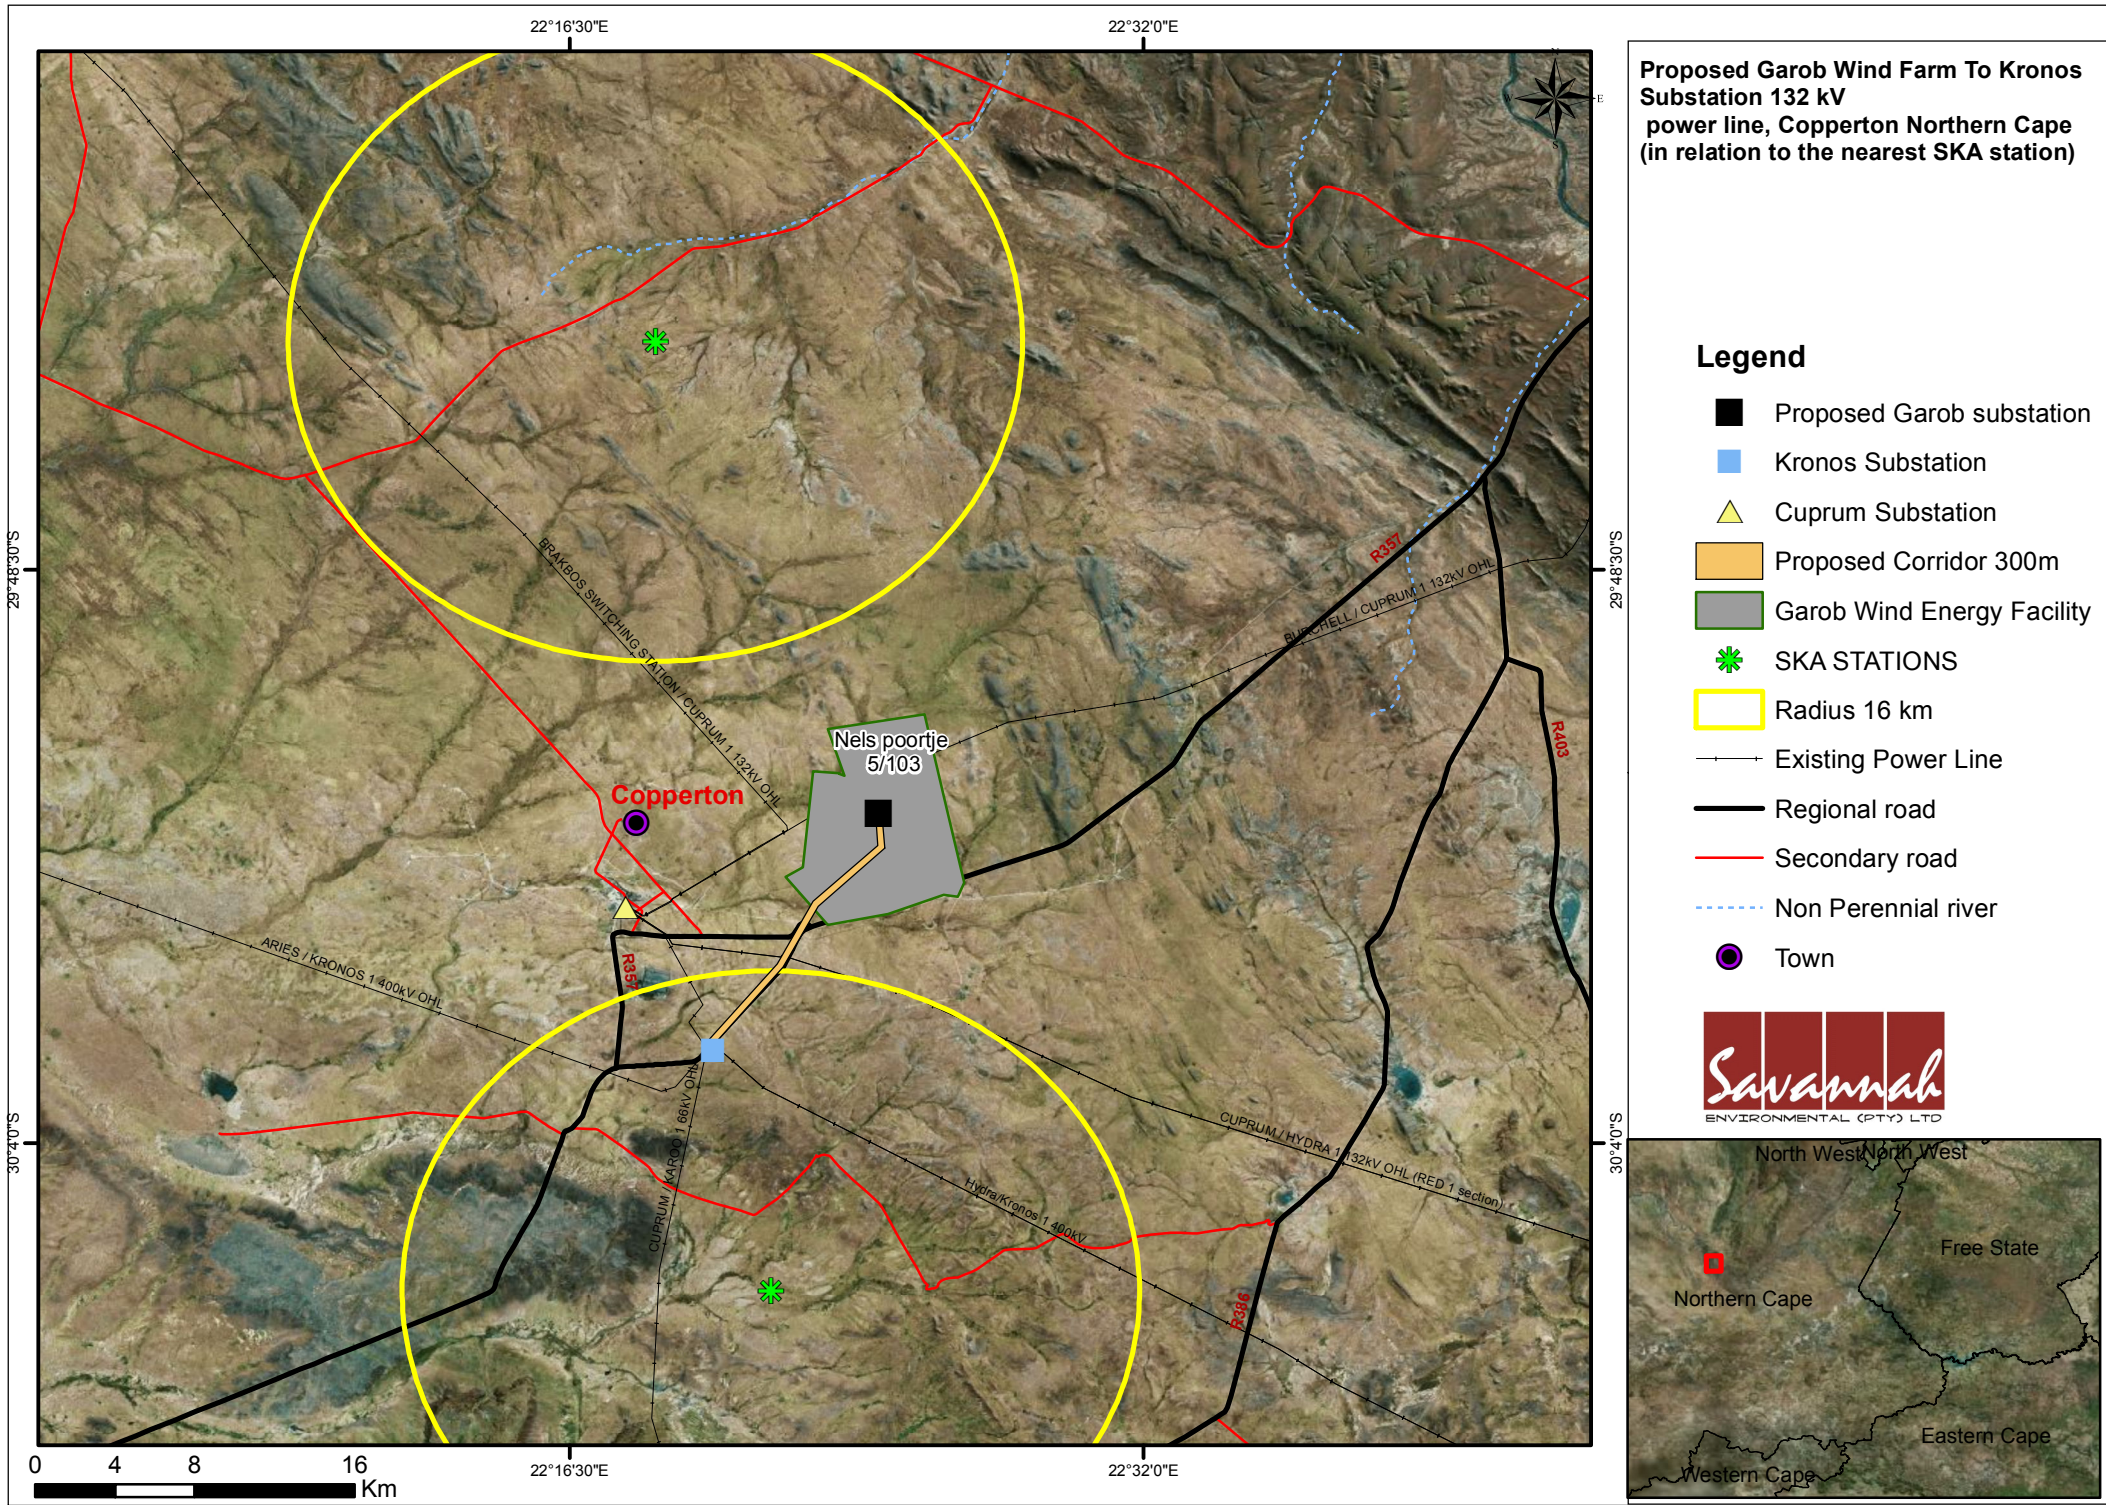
22°16'30"E
22°32'0"E

Proposed Garob Wind Farm To Kronos Substation 132 kV power line, Copperton Northern Cape (in relation to the nearest SKA station)

29°48'30"S
29°48'30"S
30°4'0"S
30°4'0"S

BRAKBOS SWITCHING STATION / CUPRUM 1 132kV OHL
BURCHELL / CUPRUM 1 132kV OHL
R357
R403
Nels poortje 5/103
Copperton
R357
ARIES / KRONOS 1 400kV OHL
CUPRUM / HYDRA 1 132kV OHL (RED 1 section)
CUPRUM / KAROO 1 66kV OHL
Hydra/Kronos 1 400kV
R386

Legend
Proposed Garob substation
Kronos Substation
Cuprum Substation
Proposed Corridor 300m
Garob Wind Energy Facility
SKA STATIONS
Radius 16 km
Existing Power Line
Regional road
Secondary road
Non Perennial river
Town

Savannah
ENVIRONMENTAL (PTY) LTD

North West North West
Free State
Northern Cape
Eastern Cape
Western Cape

0 4 8 16
Km
22°16'30"E
22°32'0"E